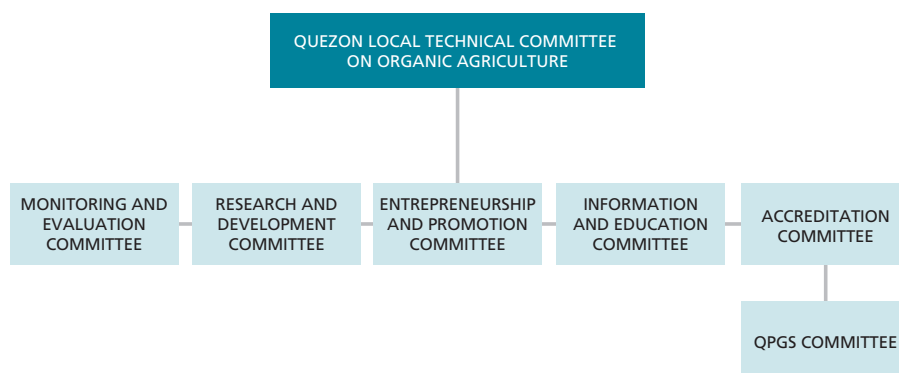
QUEZON LOCAL TECHNICAL COMMITTEE ON ORGANIC AGRICULTURE

MONITORING AND EVALUATION COMMITTEE

RESEARCH AND DEVELOPMENT COMMITTEE

ENTREPRENEURSHIP AND PROMOTION COMMITTEE

INFORMATION AND EDUCATION COMMITTEE

ACCREDITATION COMMITTEE

QPGS COMMITTEE